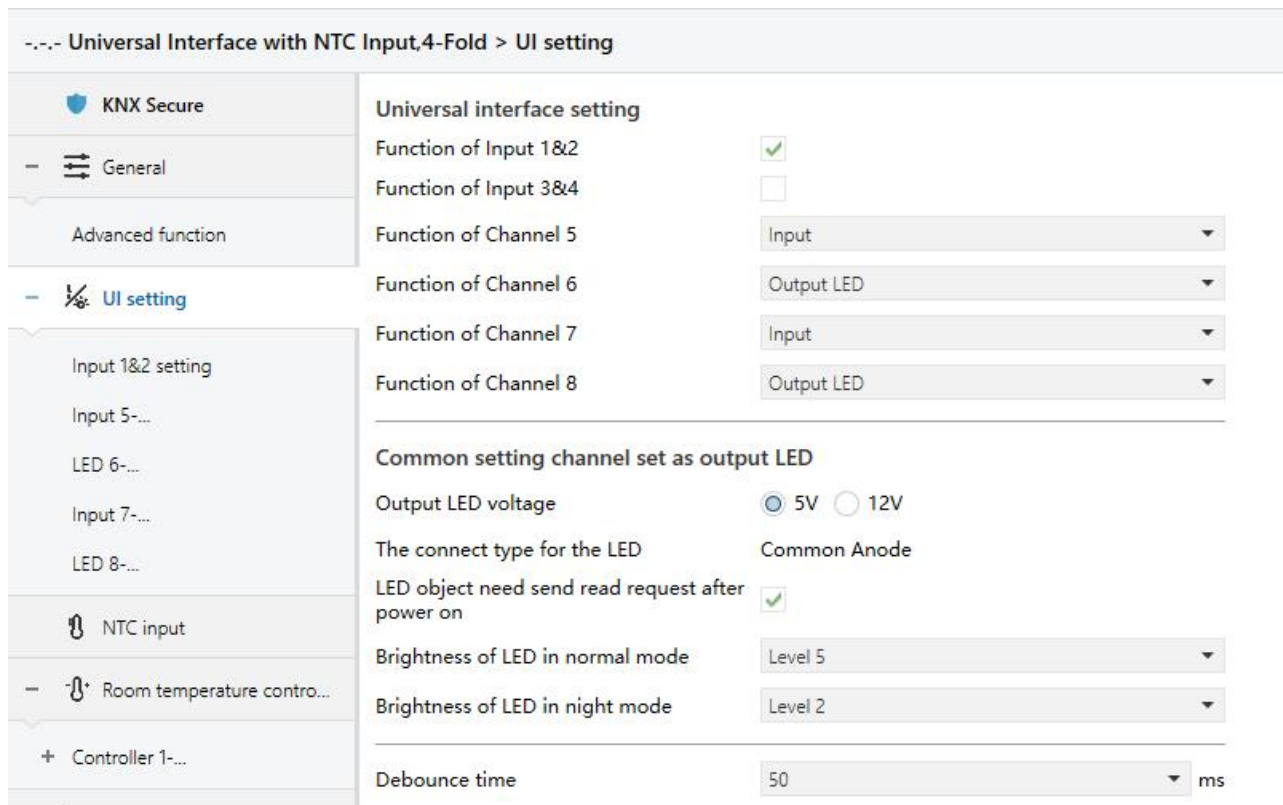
-.-.- Universal Interface with NTC Input,4-Fold > UI setting

KNX Secure

− General

Advanced function

− UI setting

Input 1&2 setting

Input 5-...

LED 6-...

Input 7-...

LED 8-...

NTC input

− Room temperature contro...

+ Controller 1-...

Universal interface setting

Function of Input 1&2 ✓

Function of Input 3&4

Function of Channel 5 Input

Function of Channel 6 Output LED

Function of Channel 7 Input

Function of Channel 8 Output LED

Common setting channel set as output LED

Output LED voltage 5V 12V

The connect type for the LED Common Anode

LED object need send read request after power on ✓

Brightness of LED in normal mode Level 5

Brightness of LED in night mode Level 2

Debounce time 50 ms